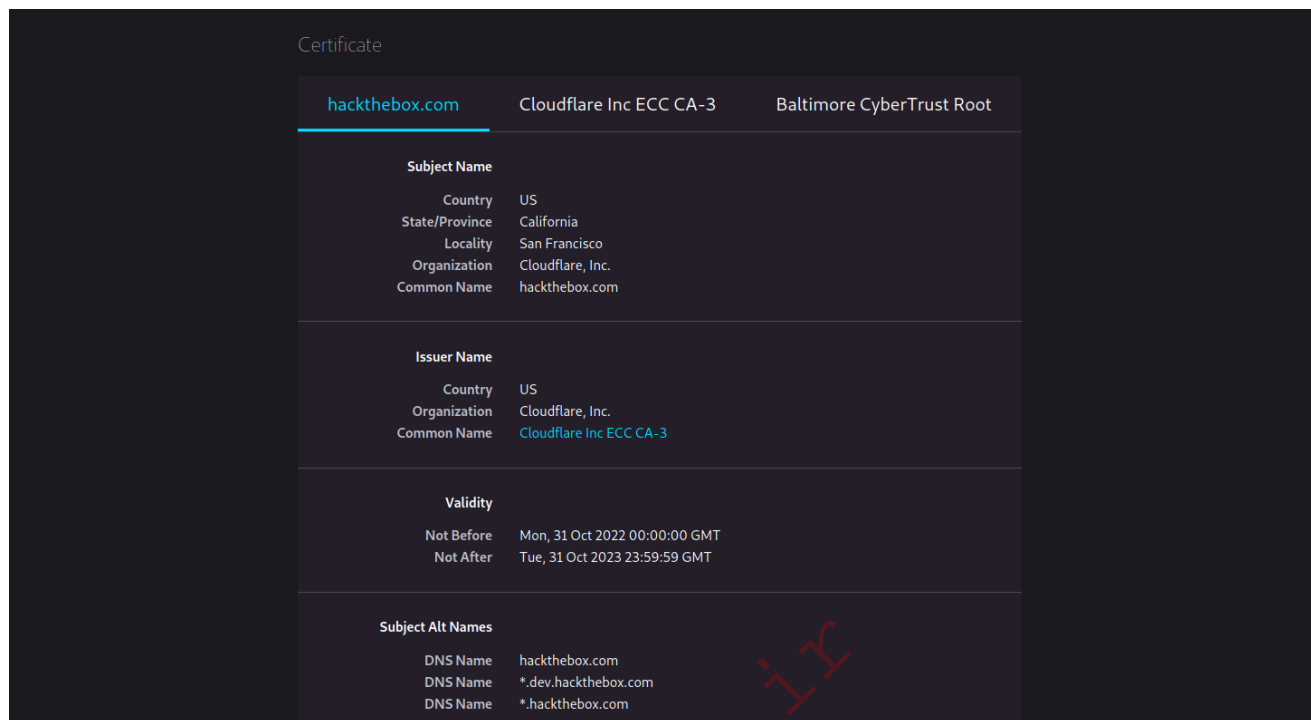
Certificate

hackthebox.com | Cloudflare Inc ECC CA-3 | Baltimore CyberTrust Root

Subject Name

Country US
State/Province California
Locality San Francisco
Organization Cloudflare, Inc.
Common Name hackthebox.com

Issuer Name

Country US
Organization Cloudflare, Inc.
Common Name Cloudflare Inc ECC CA-3

Validity

Not Before Mon, 31 Oct 2022 00:00:00 GMT
Not After Tue, 31 Oct 2023 23:59:59 GMT

Subject Alt Names

DNS Name hackthebox.com
DNS Name *.dev.hackthebox.com
DNS Name *.hackthebox.com

ir